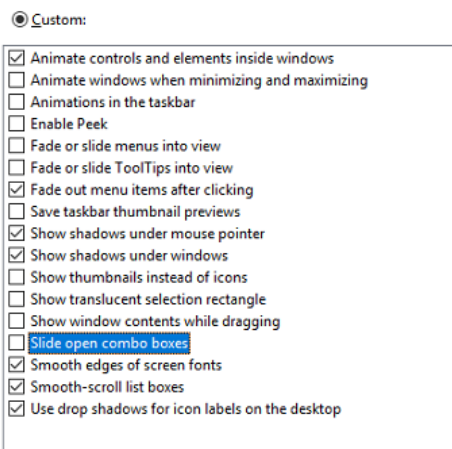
Custom:

☑ Animate controls and elements inside windows
☐ Animate windows when minimizing and maximizing
☐ Animations in the taskbar
☐ Enable Peek
☐ Fade or slide menus into view
☐ Fade or slide ToolTips into view
☑ Fade out menu items after clicking
☐ Save taskbar thumbnail previews
☑ Show shadows under mouse pointer
☑ Show shadows under windows
☐ Show thumbnails instead of icons
☐ Show translucent selection rectangle
☐ Show window contents while dragging
☐ Slide open combo boxes
☑ Smooth edges of screen fonts
☑ Smooth-scroll list boxes
☑ Use drop shadows for icon labels on the desktop